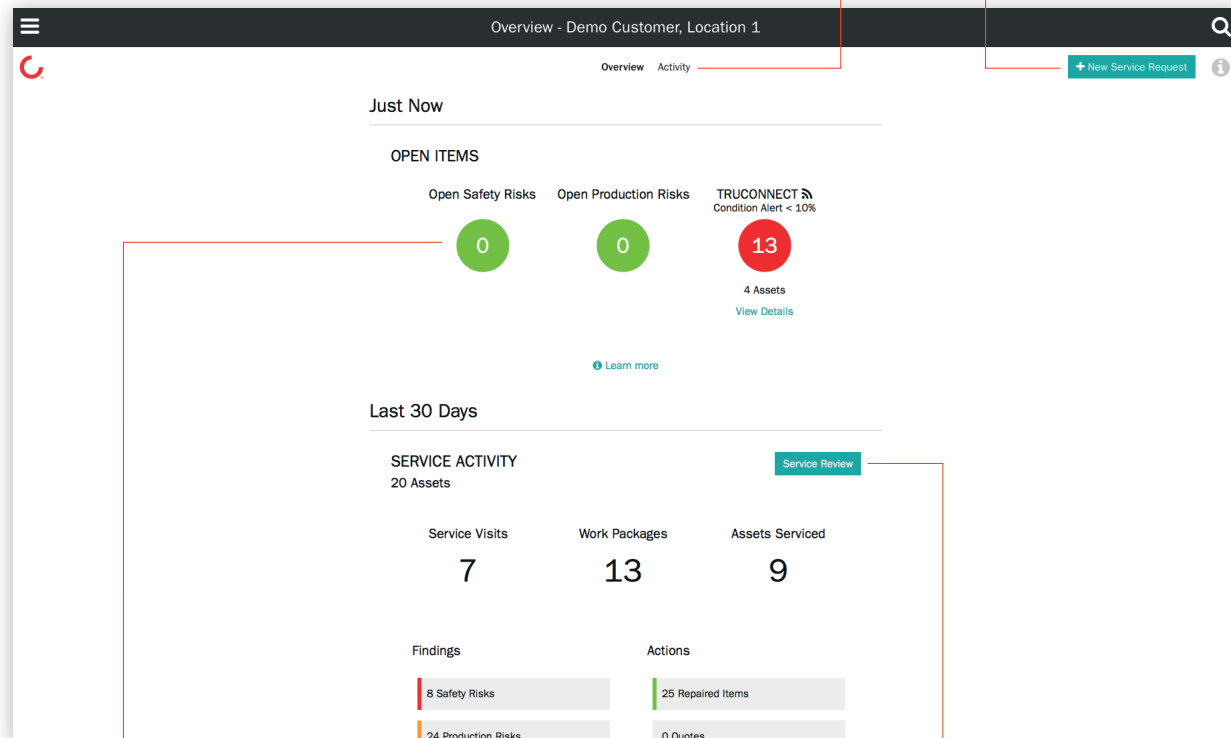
Overview - Demo Customer, Location 1

Overview Activity

+ New Service Request

Just Now

OPEN ITEMS

Open Safety Risks
0

Open Production Risks
0

TRUCONNECT
Condition Alert < 10%
13
4 Assets
View Details

Learn more

Last 30 Days

SERVICE ACTIVITY
20 Assets

Service Review

Service Visits
7

Work Packages
13

Assets Serviced
9

Findings

8 Safety Risks

24 Production Risks

Actions

25 Repaired Items

0 Quotes